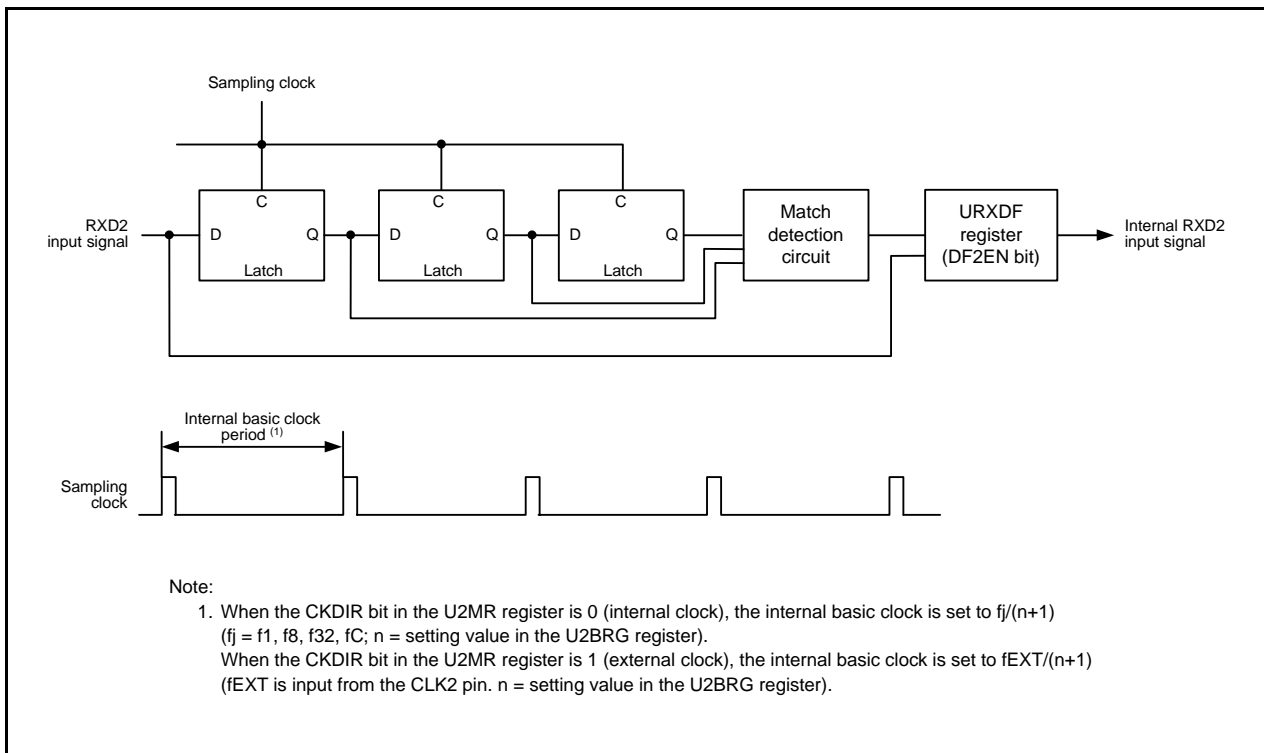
Sampling clock

RXD2 input signal

C

D

Q

Latch

C

D

Q

Latch

C

D

Q

Latch

Match detection circuit

URXDF register (DF2EN bit)

Internal RXD2 input signal

Internal basic clock period $^{(1)}$

Sampling clock

Note:
1. When the CKDIR bit in the U2MR register is 0 (internal clock), the internal basic clock is set to fj/(n+1) (fj = f1, f8, f32, fC; n = setting value in the U2BRG register).
When the CKDIR bit in the U2MR register is 1 (external clock), the internal basic clock is set to fEXT/(n+1) (fEXT is input from the CLK2 pin. n = setting value in the U2BRG register).